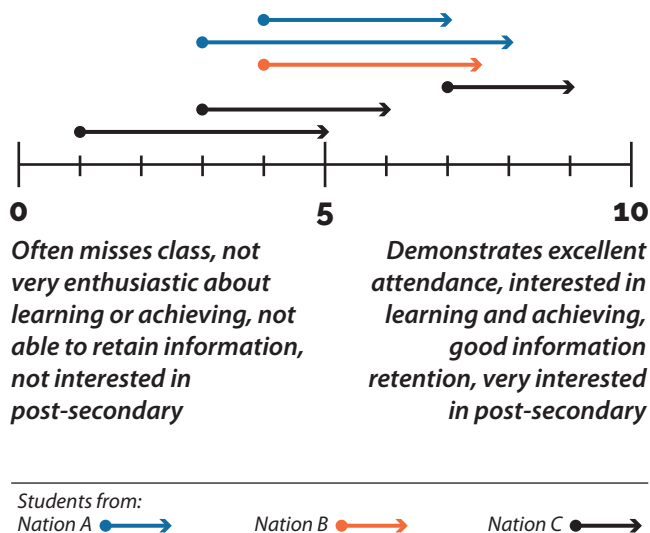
0

5

10

Often misses class, not very enthusiastic about learning or achieving, not able to retain information, not interested in post-secondary

Demonstrates excellent attendance, interested in learning and achieving, good information retention, very interested in post-secondary

Students from:
Nation A

Nation B

Nation C